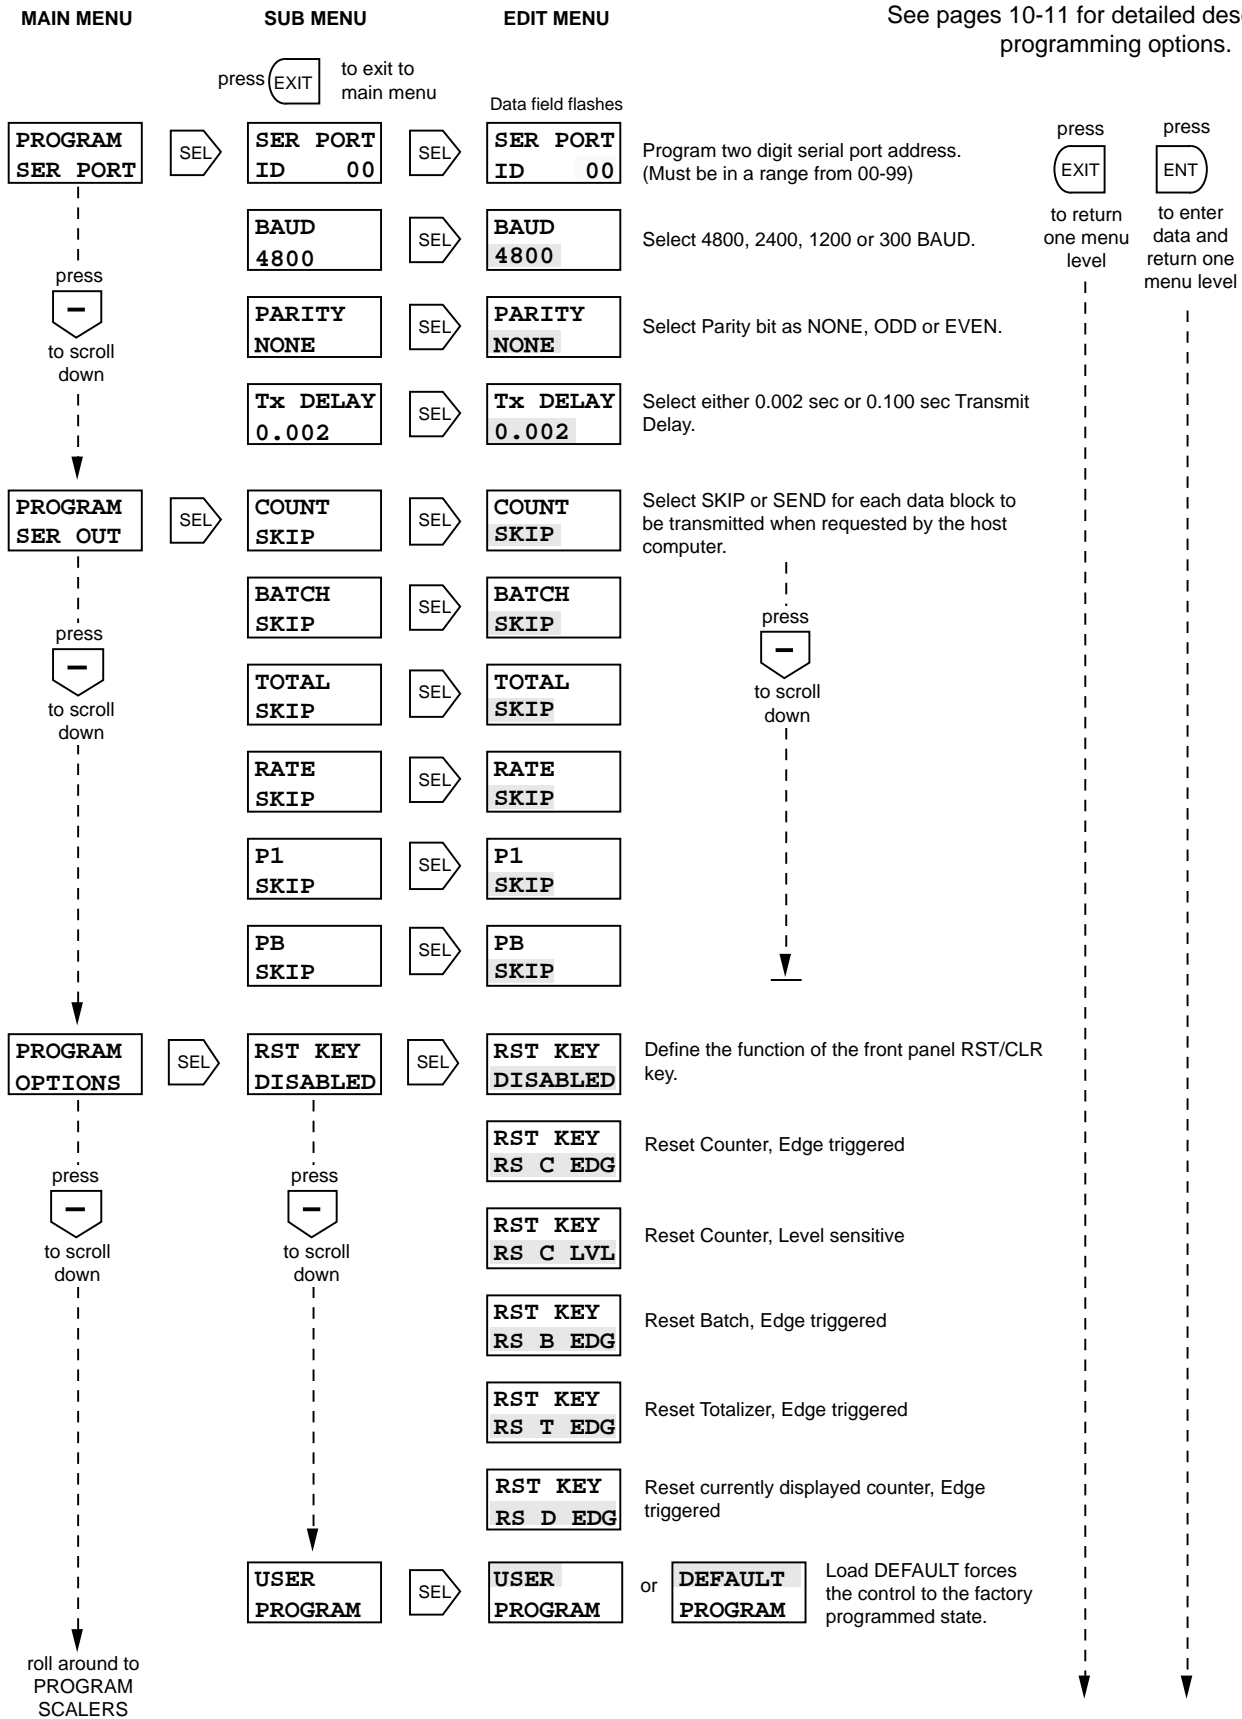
MAIN MENU

SUB MENU

EDIT MENU

See pages 10-11 for detailed desc programming options.

press EXIT to exit to main menu

Data field flashes

PROGRAM SER PORT

SEL

SER PORT ID 00

SEL

SER PORT ID 00

Program two digit serial port address. (Must be in a range from 00-99)

press EXIT to return one menu level

press ENT to enter data and return one menu level

BAUD 4800

SEL

BAUD 4800

Select 4800, 2400, 1200 or 300 BAUD.

press

to scroll down

PARITY NONE

SEL

PARITY NONE

Select Parity bit as NONE, ODD or EVEN.

Tx DELAY 0.002

SEL

Tx DELAY 0.002

Select either 0.002 sec or 0.100 sec Transmit Delay.

PROGRAM SER OUT

SEL

COUNT SKIP

SEL

COUNT SKIP

Select SKIP or SEND for each data block to be transmitted when requested by the host computer.

BATCH SKIP

SEL

BATCH SKIP

press

to scroll down

press

to scroll down

TOTAL SKIP

SEL

TOTAL SKIP

RATE SKIP

SEL

RATE SKIP

P1 SKIP

SEL

P1 SKIP

PB SKIP

SEL

PB SKIP

PROGRAM OPTIONS

SEL

RST KEY DISABLED

SEL

RST KEY DISABLED

Define the function of the front panel RST/CLR key.

RST KEY RS C EDG

Reset Counter, Edge triggered

press

to scroll down

press

to scroll down

RST KEY RS C LVL

Reset Counter, Level sensitive

RST KEY RS B EDG

Reset Batch, Edge triggered

RST KEY RS T EDG

Reset Totalizer, Edge triggered

RST KEY RS D EDG

Reset currently displayed counter, Edge triggered

USER PROGRAM

SEL

USER PROGRAM

or

DEFAULT PROGRAM

Load DEFAULT forces the control to the factory programmed state.

roll around to PROGRAM SCALERS